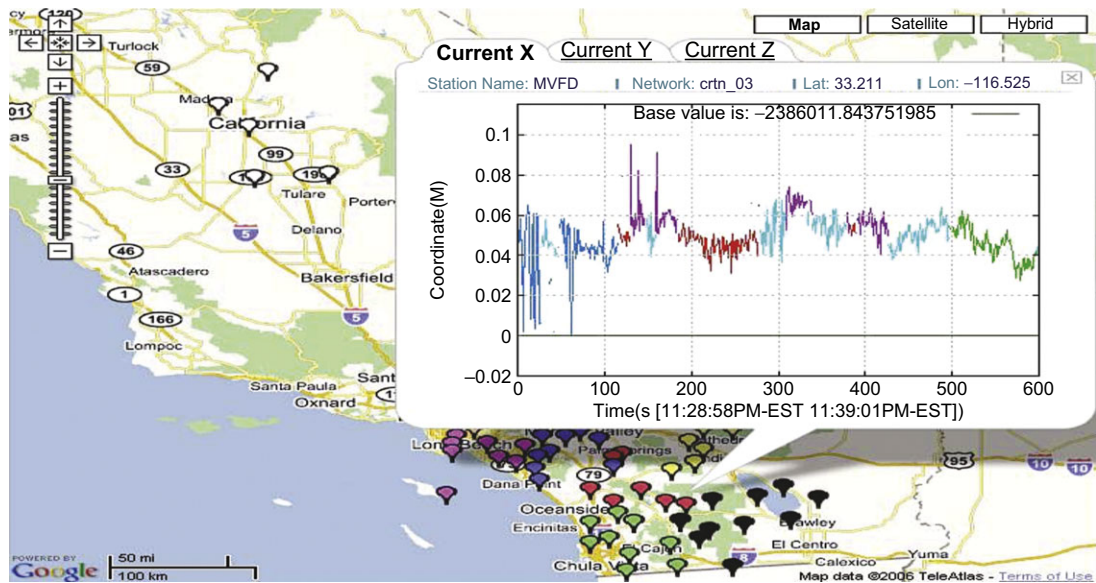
Map Satellite Hybrid

Current X Current Y Current Z

Station Name: MVFD Network: crtn_03 Lat: 33.211 Lon: −116.525

Base value is: −2386011.843751985

Coordinate(M)

0.1
0.08
0.06
0.04
0.02
0
−0.02

0 100 200 300 400 500 600

Time(s [11:28:58PM-EST 11:39:01PM-EST])

Turlock
59
Madera
California
99
33
198
Tulare
Porter
5
Delano
46
Atascadero
Bakersfield
1
5
166
Lompoc
Santa Paula
Oxnard
Long Beach
79
Dana Point
Oceanside
Encinitas
Cajon
Chula Vista
8
El Centro
Calexico
Yuma
Brawley
95
10
10

POWERED BY Google
50 mi
100 km
Map data ©2006 TeleAtlas - Terms of Use